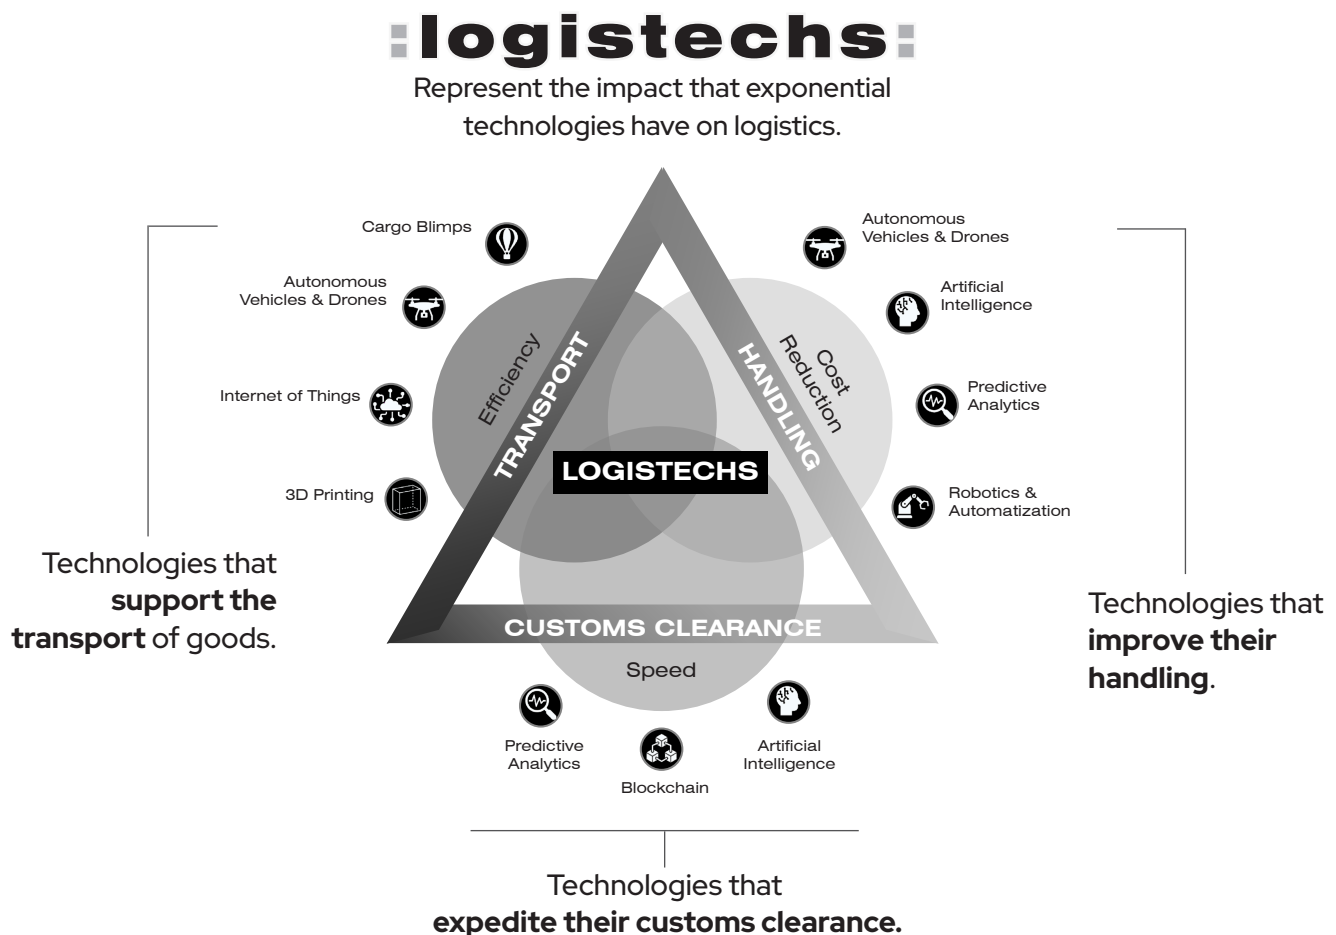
:logistechs:

Represent the impact that exponential technologies have on logistics.

Cargo Blimps

Autonomous Vehicles & Drones

Internet of Things

3D Printing

Technologies that **support the transport** of goods.

Efficiency

TRANSPORT

Cost Reduction

HANDLING

LOGISTECHS

CUSTOMS CLEARANCE

Speed

Autonomous Vehicles & Drones

Artificial Intelligence

Predictive Analytics

Robotics & Automatization

Technologies that **improve their handling**.

Predictive Analytics

Blockchain

Artificial Intelligence

Technologies that **expedite their customs clearance.**